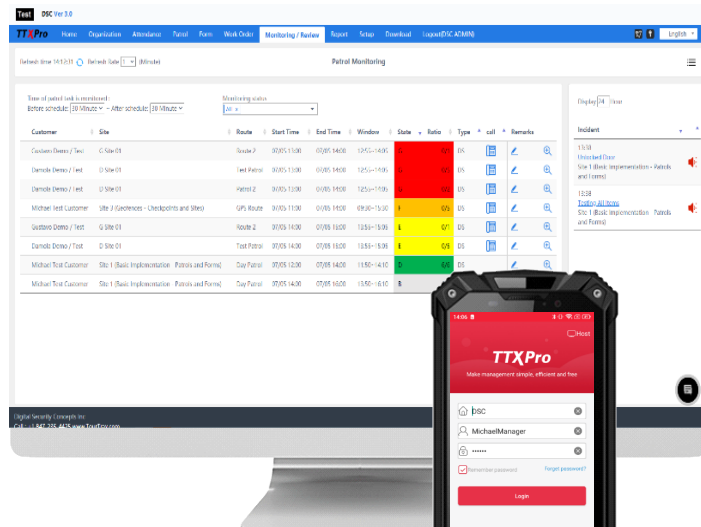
Test DSC Ver 3.0

TTXPro Home Organization Attendance Patrol Form Work Order Monitoring / Review Report Setup Download Logout(DSC ADMIN) English

Refresh time 14:12:31 Refresh Rate 1 (Minute) Patrol Monitoring

Time of patrol task is monitored:
Before schedule: 30 Minute – After schedule: 30 Minute
Monitoring status
All

| Customer | Site | Route | Start Time | End Time | Window | State | Ratio | Type | call | Remarks | |
|---|---|---|---|---|---|---|---|---|---|---|---|
| Gustavo Demo / Test | D Site 01 | Route 2 | 07/05 13:00 | 07/05 14:00 | 12:50 – 14:05 | | 0/5 | DS | | | |
| Daniele Demo / Test | D Site 01 | Test Patrol | 07/05 13:00 | 07/05 14:00 | 12:50 – 14:05 | | 0/5 | DS | | | |
| Daniele Demo / Test | D Site 01 | Patrol 2 | 07/05 13:00 | 07/05 14:00 | 12:50 – 14:05 | | 0/5 | DS | | | |
| Michael Test Customer | Site 3 (Geofences - Checkpoints and Sites) | GPS Route | 07/05 11:00 | 07/05 14:00 | 09:30 – 15:30 | I | 0/5 | DS | | | |
| Gustavo Demo / Test | G Site 01 | Route 2 | 07/05 14:00 | 07/05 18:00 | 13:55 – 15:05 | I | 0/1 | DS | | | |
| Daniele Demo / Test | D Site 01 | Test Patrol | 07/05 14:00 | 07/05 18:00 | 13:55 – 15:05 | I | 0/5 | DS | | | |
| Michael Test Customer | Site 1 (Basic Implementation Patrols and Forms) | Day Patrol | 07/05 12:00 | 07/05 14:00 | 11:50 – 14:10 | D | 6/6 | DS | | | |
| Michael Test Customer | Site 1 (Basic Implementation Patrols and Forms) | Day Patrol | 07/05 14:00 | 07/05 16:00 | 13:50 – 16:10 | B | | | | | |

Display 24 Hour

Incident

13:38
Unlocked Door
Site 1 (Basic Implementation - Patrols and Forms)

13:38
Testing All Items
Site 1 (Basic Implementation Patrols and Forms)

Digital Security Concepts Inc
Call: +1 847 235 4425 www.TourTrax.com

14:06
Host
TTXPro
Make management simple, efficient and free
DSC
MichaelManager
••••••
Remember password
Forget password?
Login